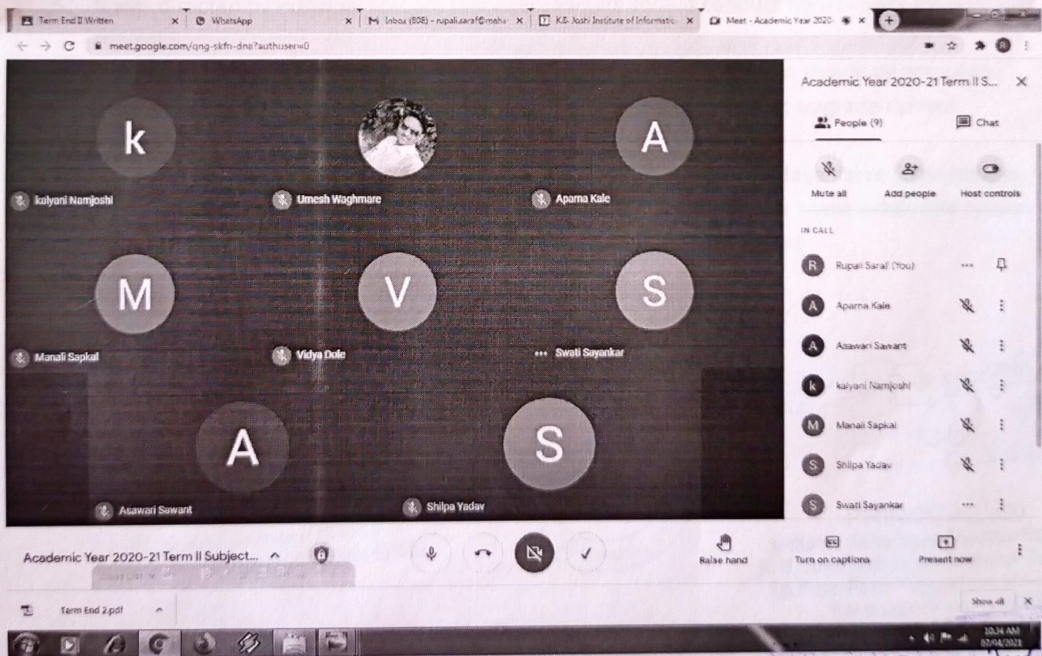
Term End II Written
WhatsApp
Inbox (808) - rupali.saraf@maha
K.B. Joshi Institute of Informatio
Meet - Academic Year 2020-
meet.google.com/qng-skfn-dna?authuser=0

k
kalyani Namjoshi
Umesh Waghmare
A
Aparna Kale
M
Manali Sapkal
V
Vidya Dole
S
Swati Sayankar
A
Asawari Sawant
S
Shilpa Yadav

Academic Year 2020-21 Term II S...
People (9)
Chat
Mute all
Add people
Host controls
IN CALL
Rupali Saraf (You)
Aparna Kale
Asawari Sawant
kalyani Namjoshi
Manali Sapkal
Shilpa Yadav
Swati Sayankar

Academic Year 2020-21 Term II Subject...
Raise hand
Turn on captions
Present now

Term End 2.pdf
Show all

10:34 AM
07/04/2021